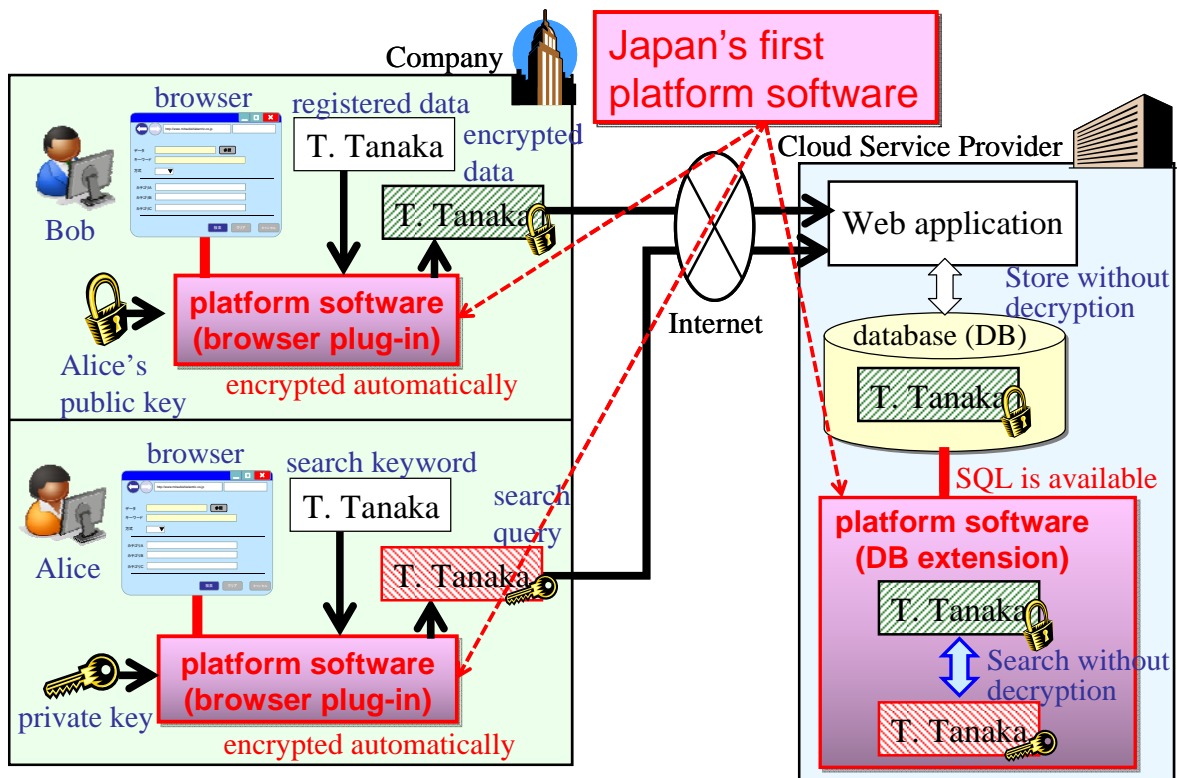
Company

Japan's first platform software

browser

registered data

T. Tanaka

encrypted data

T. Tanaka

Bob

platform software (browser plug-in)

Alice's public key

encrypted automatically

browser

search keyword

T. Tanaka

search query

T. Tanaka

Alice

platform software (browser plug-in)

private key

encrypted automatically

Internet

Cloud Service Provider

Web application

Store without decryption

database (DB)

T. Tanaka

SQL is available

platform software (DB extension)

T. Tanaka

Search without decryption

T. Tanaka